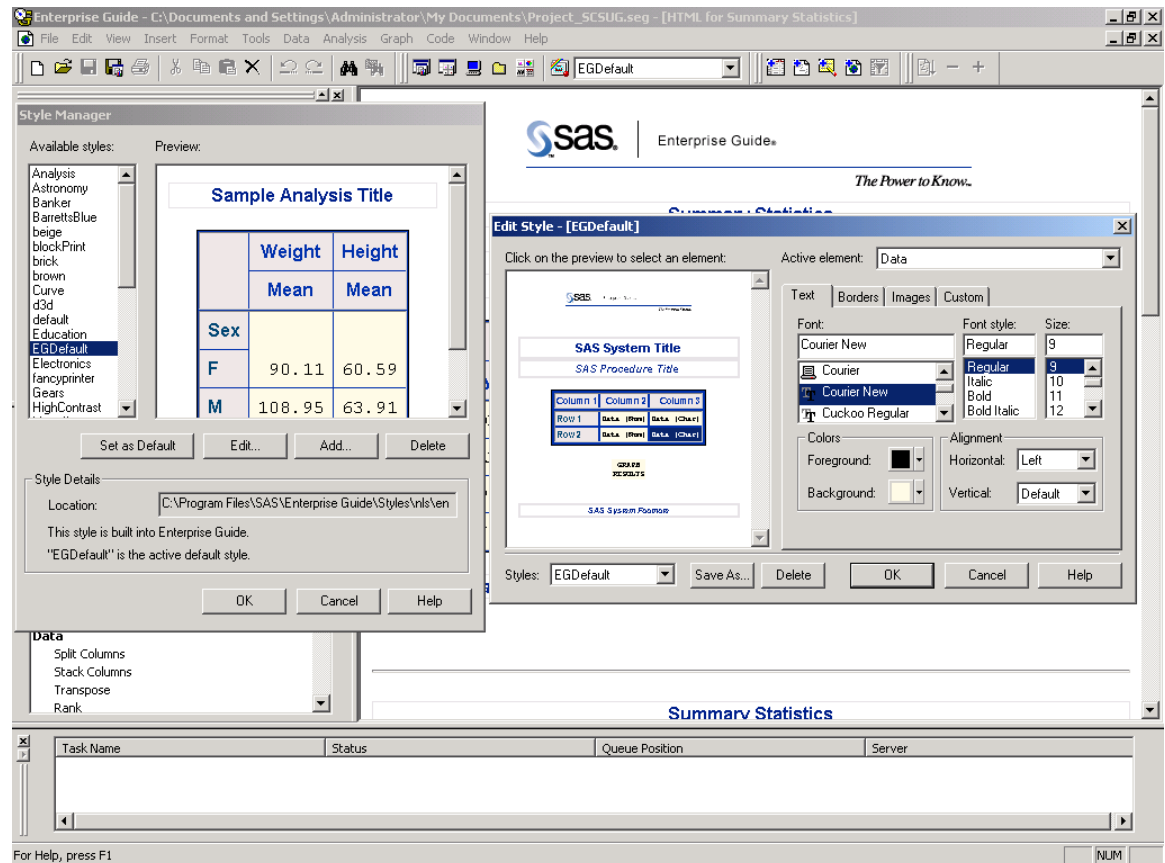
Enterprise Guide - C:\Documents and Settings\Administrator\My Documents\Project_SCSUG.seg - [HTML for Summary Statistics]

File Edit View Insert Format Tools Data Analysis Graph Code Window Help

EGDefault

Style Manager

Available styles:

Preview:

Analysis
Astronomy
Banker
BarrettsBlue
beige
blockPrint
brick
brown
Curve
d3d
default
Education
EGDefault
Electronics
fancyprinter
Gears
HighContrast

Sample Analysis Title

| | Weight | Height |
|---|---|---|
| | Mean | Mean |
| Sex | | |
| F | 90.11 | 60.59 |
| M | 108.95 | 63.91 |

Set as Default Edit... Add... Delete

Style Details

Location: C:\Program Files\SAS\Enterprise Guide\Styles\nls\en

This style is built into Enterprise Guide.

"EGDefault" is the active default style.

OK Cancel Help

Data
Split Columns
Stack Columns
Transpose
Rank

sas. Enterprise Guide.

The Power to Know.

Edit Style - [EGDefault]

Click on the preview to select an element:

SAS System Title

SAS Procedure Title

| Column 1 | Column 2 | Column 3 |
|---|---|---|
| Row 1 | Data (Num) | Data (Char) |
| Row 2 | Data (Num) | Data (Char) |

SAS System Footnote

Active element: Data

Text Borders Images Custom

Font: Courier New

Courier
Courier New
Cuckoo Regular

Font style: Regular
Regular
Italic
Bold
Bold Italic

Size: 9
9
10
11
12

Colors
Foreground:
Background:

Alignment
Horizontal: Left
Vertical: Default

Styles: EGDefault Save As... Delete OK Cancel Help

Summary Statistics

Task Name | Status | Queue Position | Server

For Help, press F1

NUM